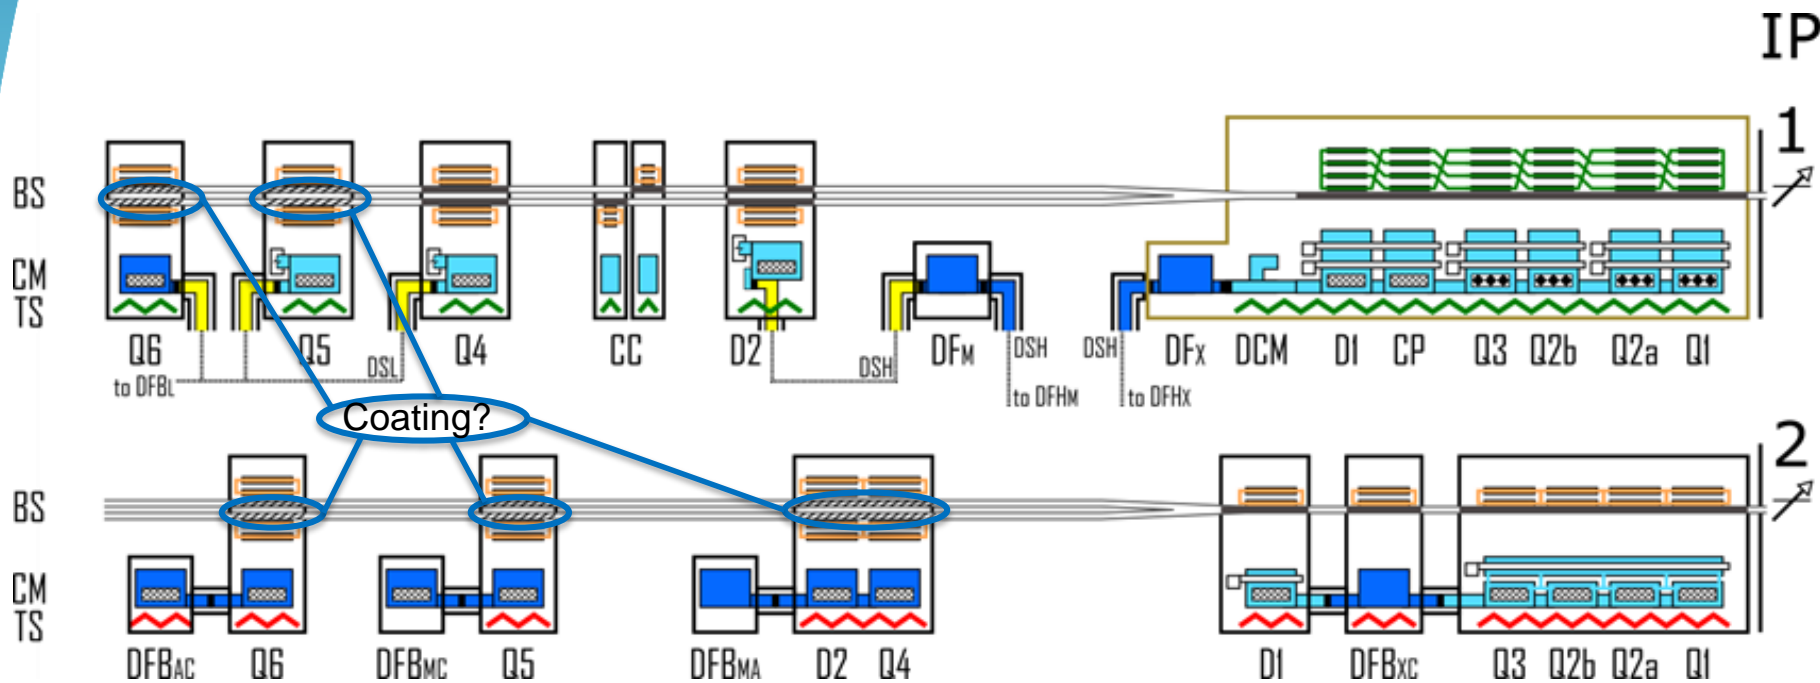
IP

1

BS

CM
TS

Q6

to DFBL

Q5

DSL

Q4

CC

D2

DSH

DFM

DSH

to DFHM

DSH

to DFHX

DFX

DCM

D1

CP

Q3

Q2b

Q2a

Q1

Coating?

2

BS

CM
TS

DFBAC

Q6

DFBMC

Q5

DFBMA

D2

Q4

D1

DFBXC

Q3

Q2b

Q2a

Q1